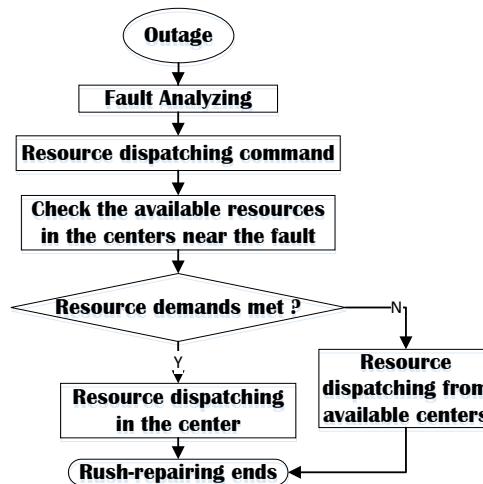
Outage

Fault Analyzing

Resource dispatching command

Check the available resources in the centers near the fault

Resource demands met ?

N

Y

Resource dispatching in the center

Resource dispatching from available centers

Rush-repairing ends